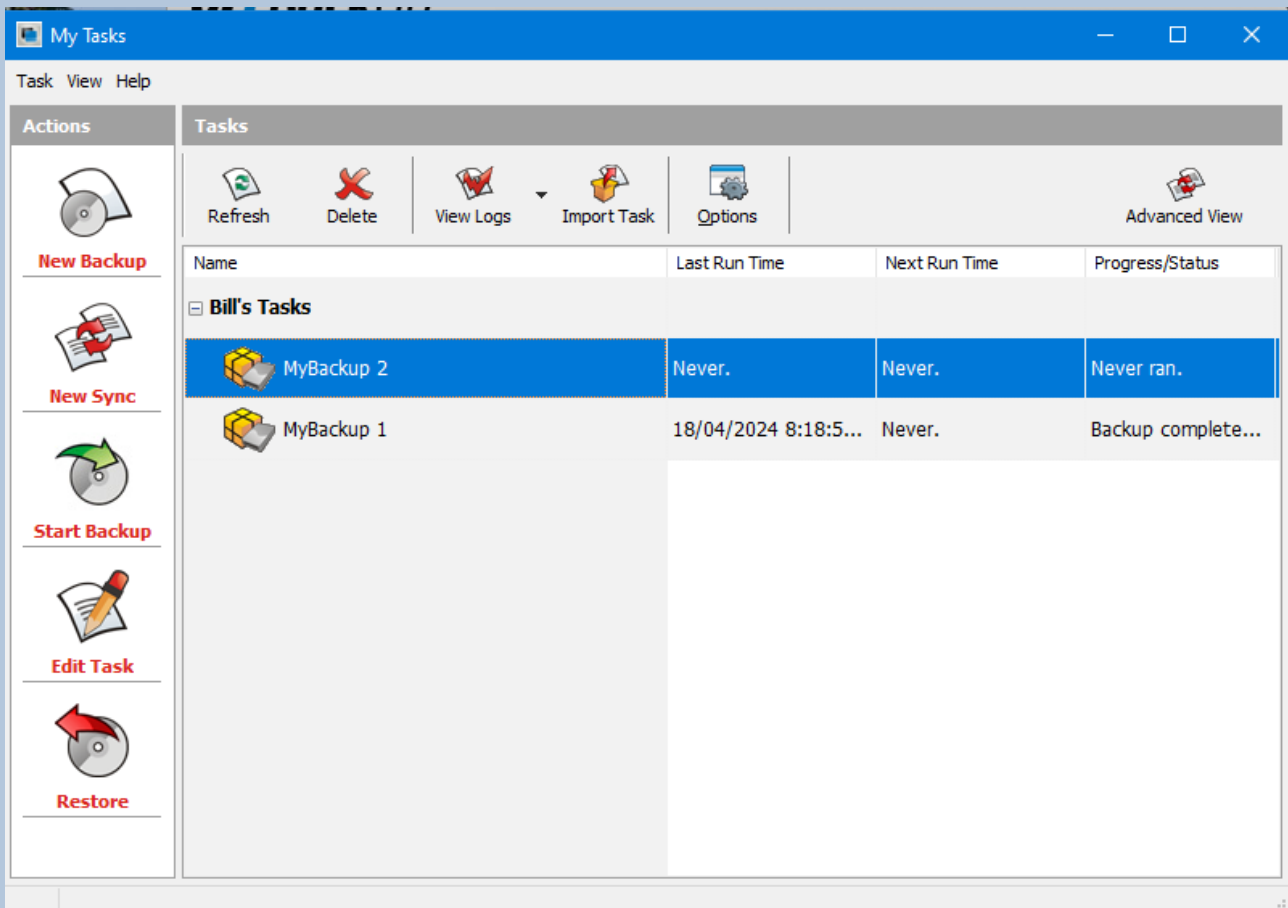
My Tasks

Task View Help

Actions

New Backup

New Sync

Start Backup

Edit Task

Restore

Tasks

Refresh Delete View Logs Import Task Options Advanced View

| Name | Last Run Time | Next Run Time | Progress/Status |
|---|---|---|---|
| Bill's Tasks | | | |
| MyBackup 2 | Never. | Never. | Never ran. |
| MyBackup 1 | 18/04/2024 8:18:5... | Never. | Backup complete... |